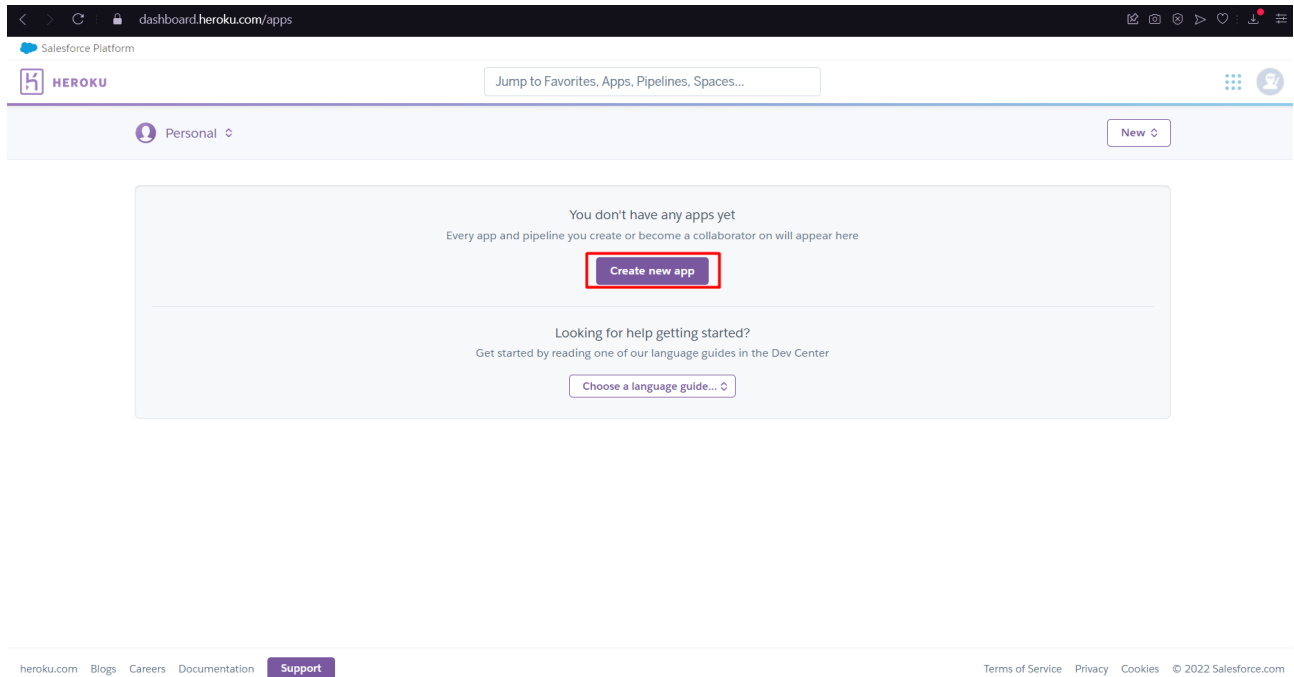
dashboard.heroku.com/apps

Salesforce Platform

HEROKU

Jump to Favorites, Apps, Pipelines, Spaces...

Personal

New

You don't have any apps yet

Every app and pipeline you create or become a collaborator on will appear here

Create new app

Looking for help getting started?

Get started by reading one of our language guides in the Dev Center

Choose a language guide...

heroku.com Blogs Careers Documentation Support

Terms of Service Privacy Cookies © 2022 Salesforce.com